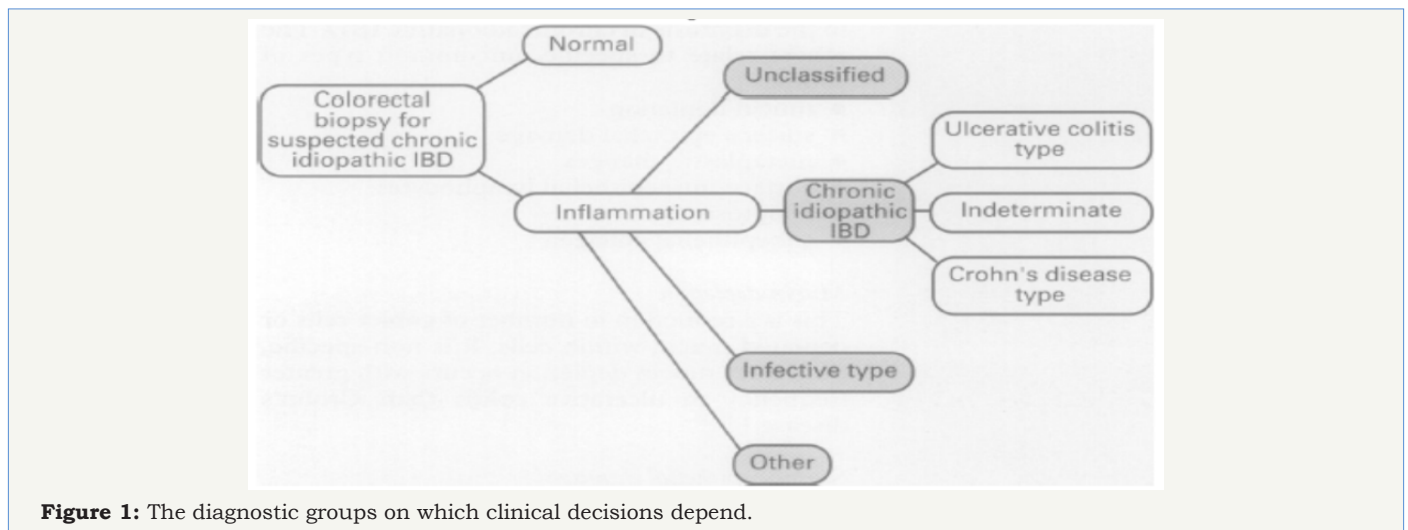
Normal

Colorectal biopsy for suspected chronic idiopathic IBD

Unclassified

Ulcerative colitis type

Inflammation

Chronic idiopathic IBD

Indeterminate

Crohn's disease type

Infective type

Other

**Figure 1:** The diagnostic groups on which clinical decisions depend.